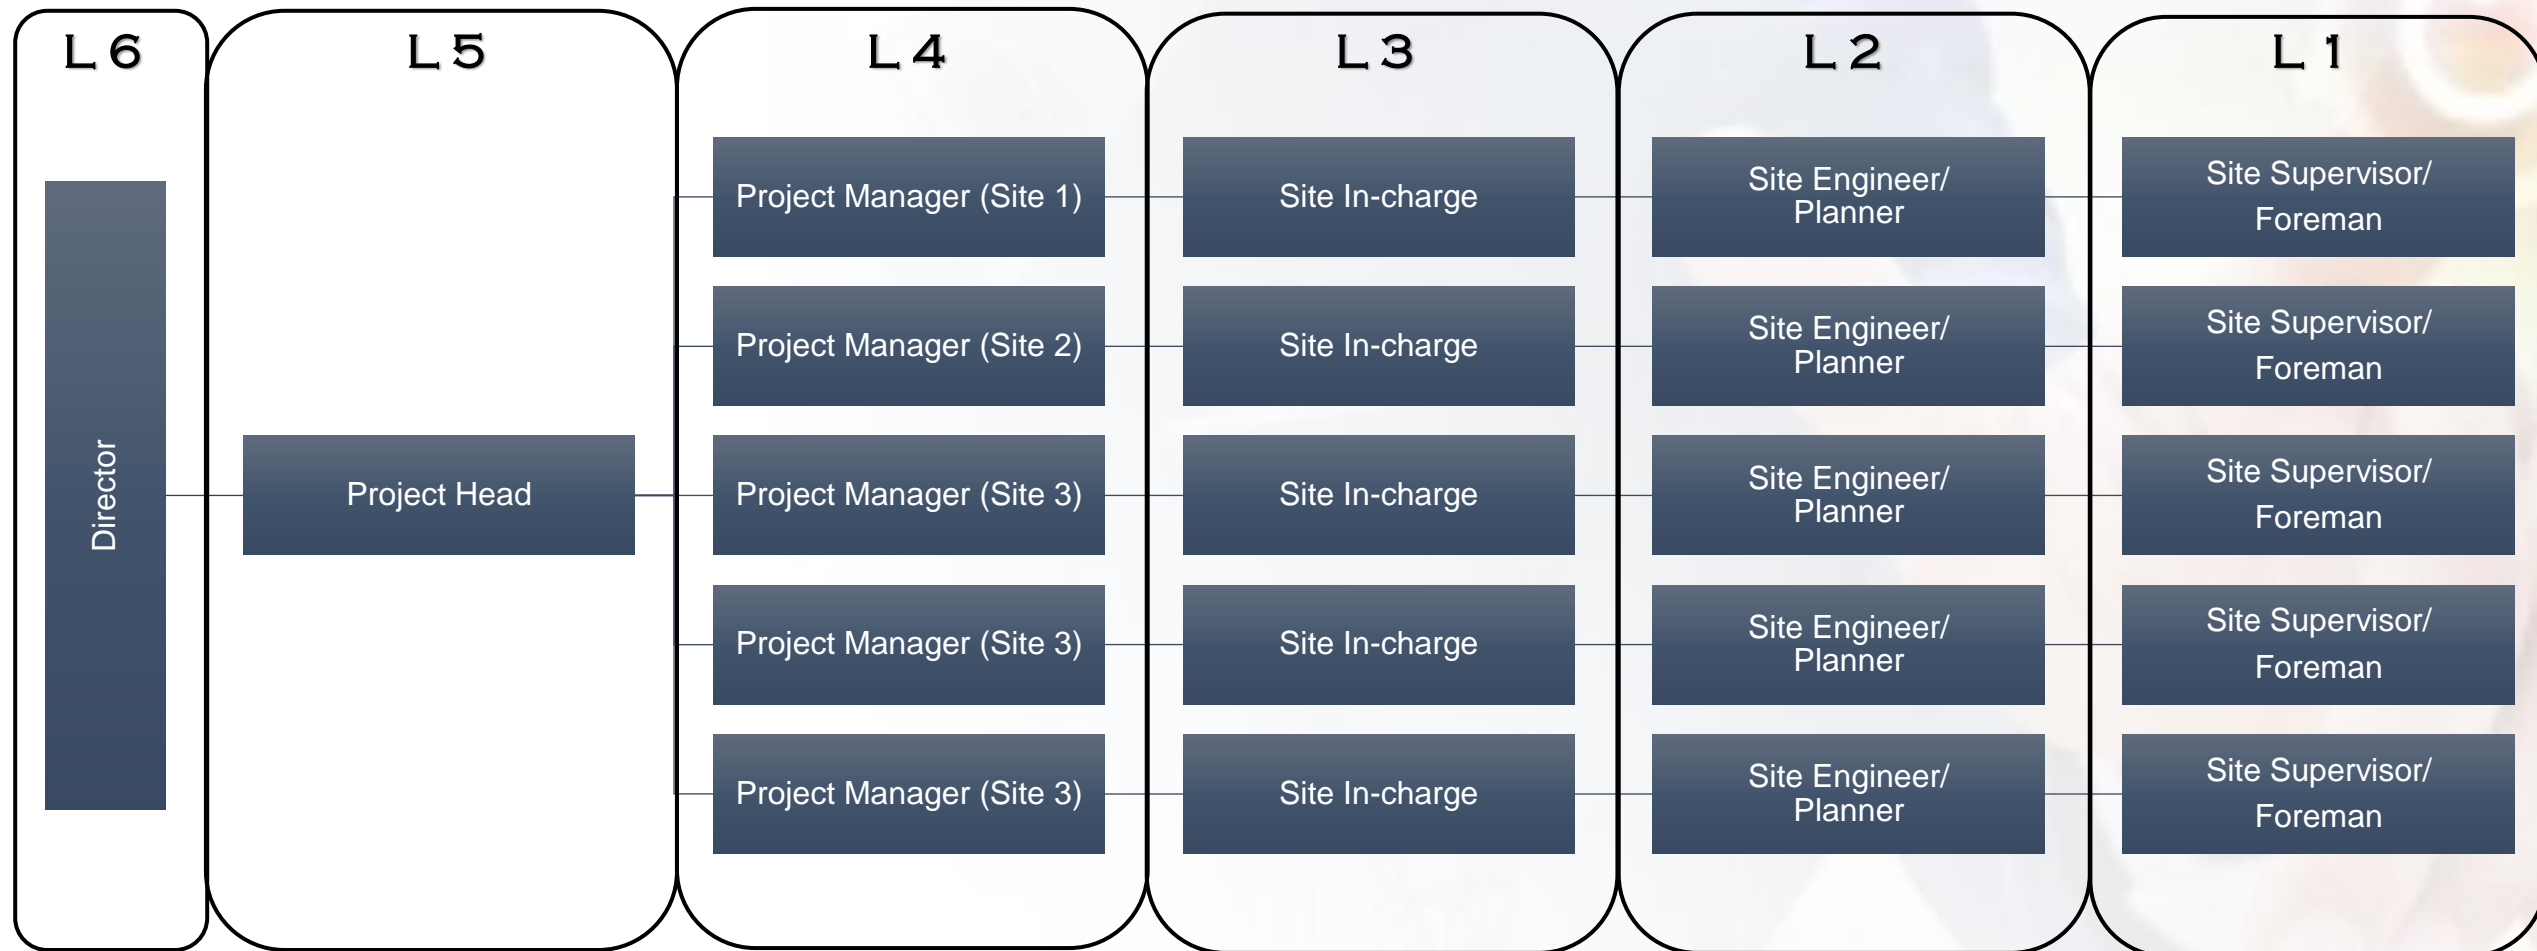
L 6

Director

L 5

Project Head

L 4

Project Manager (Site 1)

Project Manager (Site 2)

Project Manager (Site 3)

Project Manager (Site 3)

Project Manager (Site 3)

L 3

Site In-charge

Site In-charge

Site In-charge

Site In-charge

Site In-charge

L 2

Site Engineer/ Planner

Site Engineer/ Planner

Site Engineer/ Planner

Site Engineer/ Planner

Site Engineer/ Planner

L 1

Site Supervisor/ Foreman

Site Supervisor/ Foreman

Site Supervisor/ Foreman

Site Supervisor/ Foreman

Site Supervisor/ Foreman